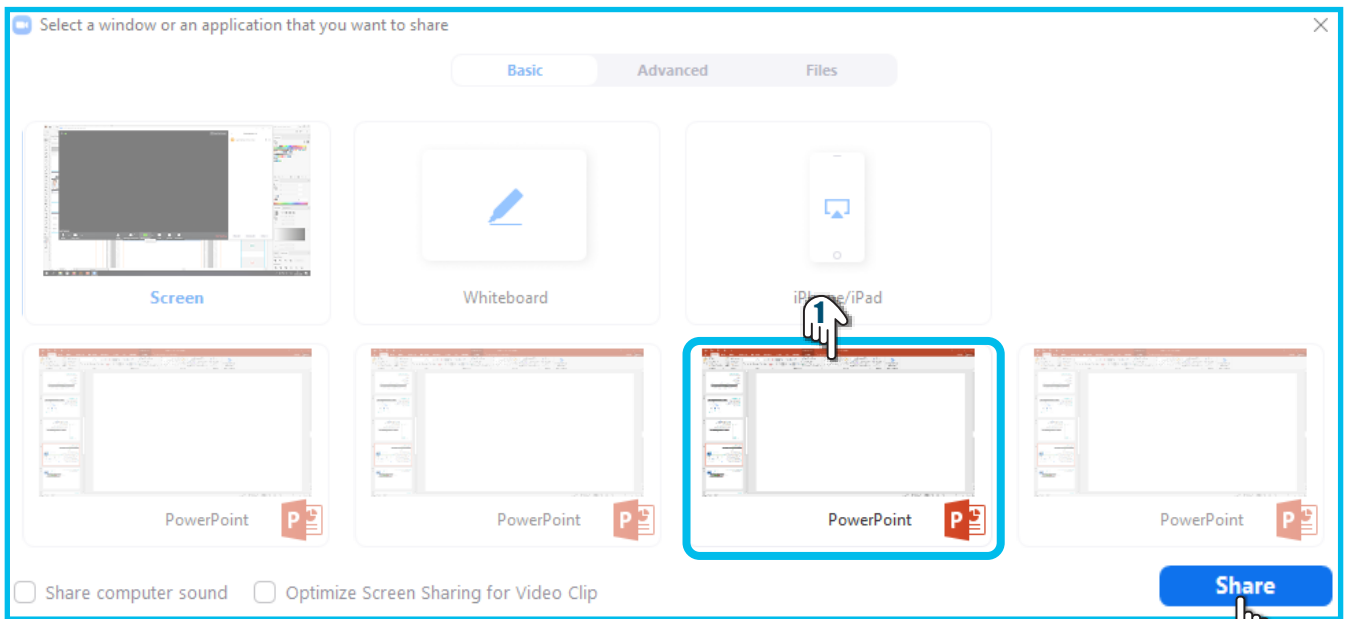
Select a window or an application that you want to share

Basic
Advanced
Files

Screen
Whiteboard
iP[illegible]e/iPad

1

PowerPoint
PowerPoint
PowerPoint
PowerPoint

Share computer sound
Optimize Screen Sharing for Video Clip

Share